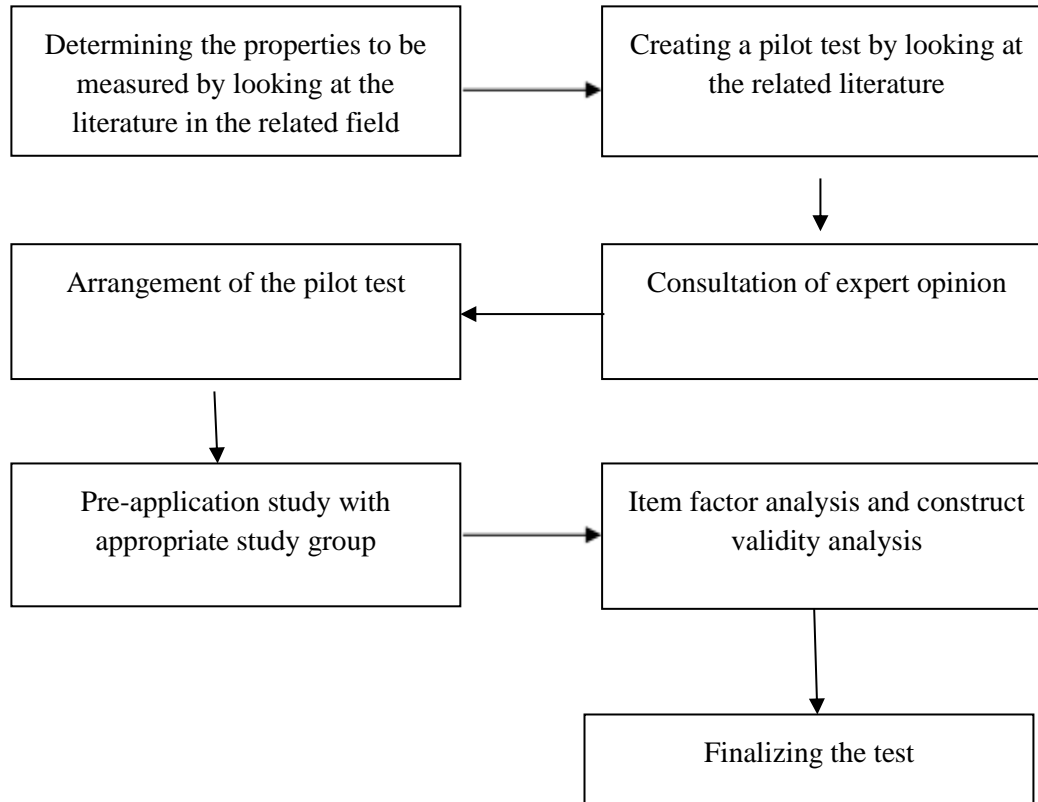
Determining the properties to be measured by looking at the literature in the related field

Creating a pilot test by looking at the related literature

Consultation of expert opinion

Arrangement of the pilot test

Pre-application study with appropriate study group

Item factor analysis and construct validity analysis

Finalizing the test